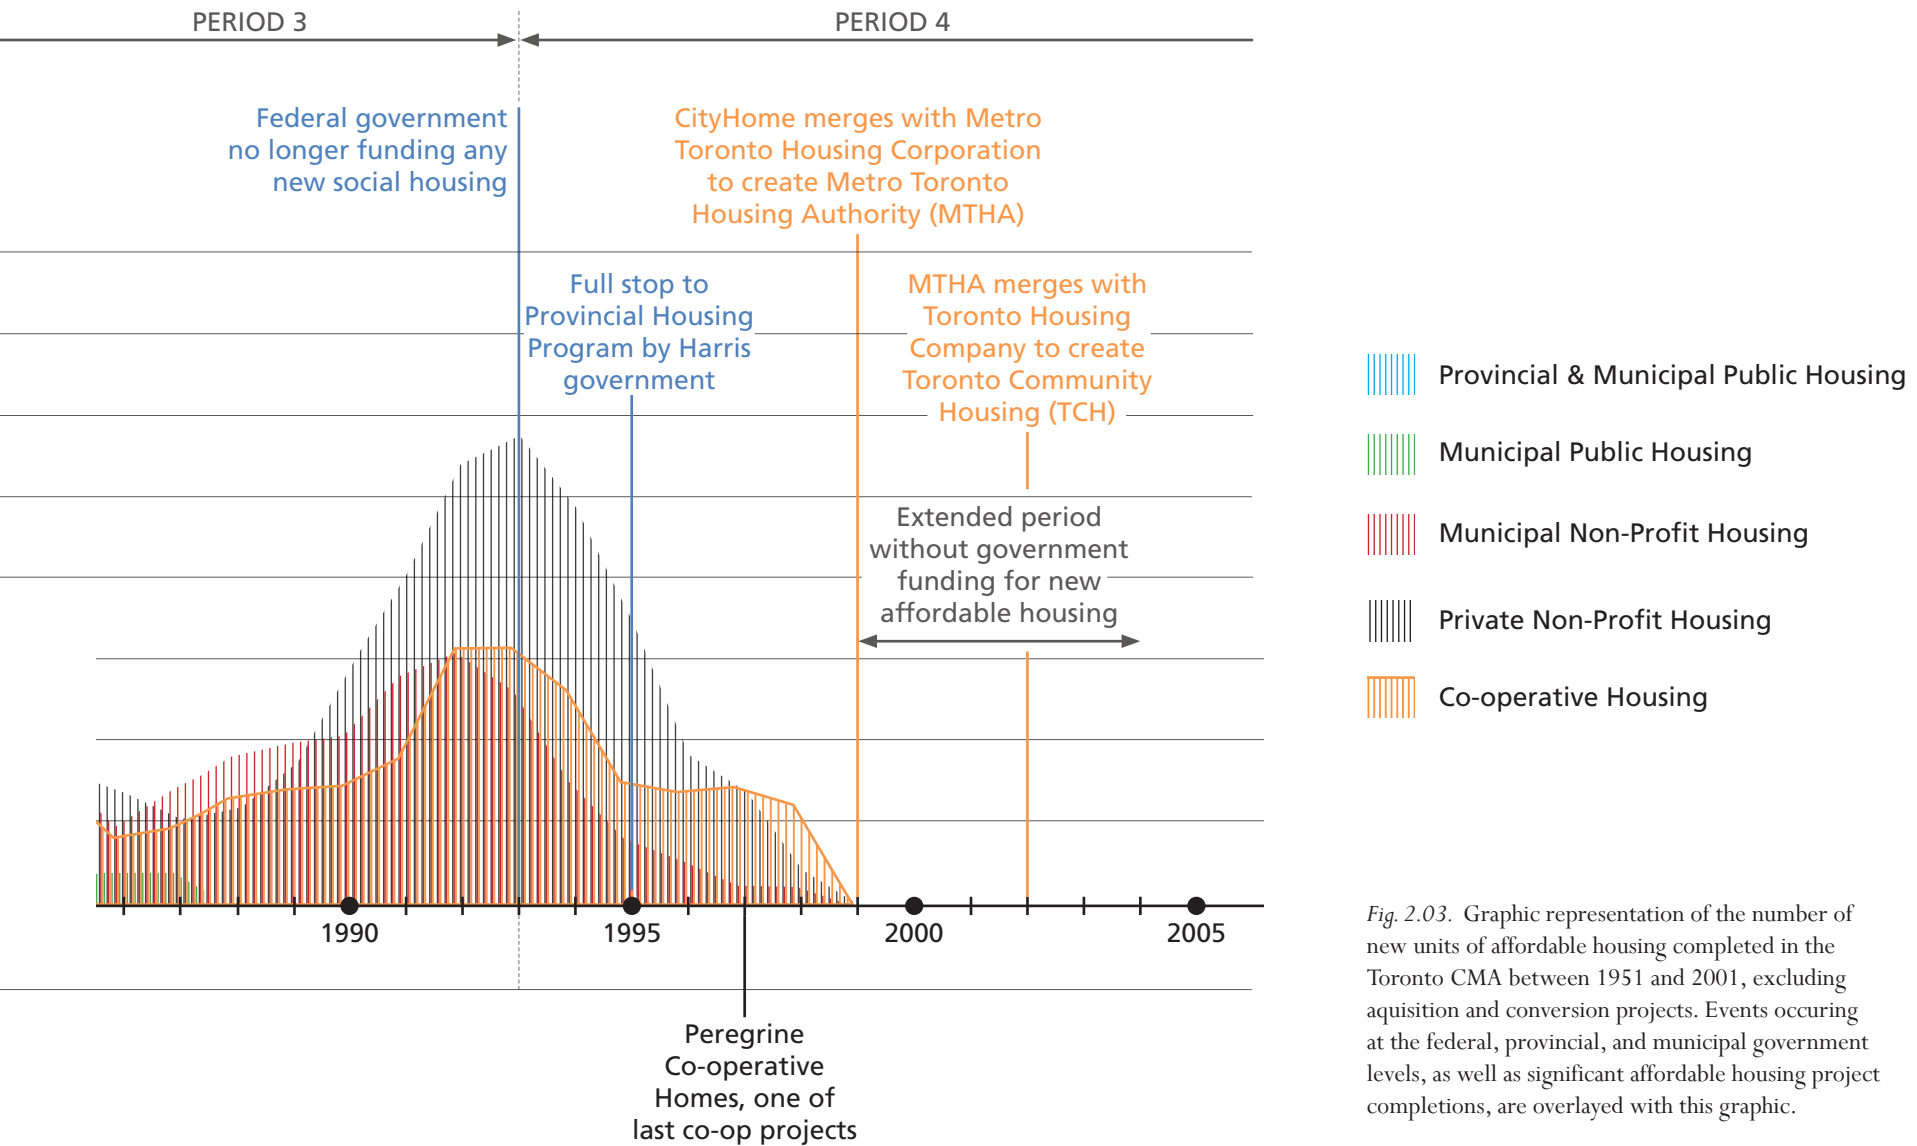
PERIOD 3

PERIOD 4

Federal government no longer funding any new social housing

CityHome merges with Metro Toronto Housing Corporation to create Metro Toronto Housing Authority (MTHA)

Full stop to Provincial Housing Program by Harris government

MTHA merges with Toronto Housing Company to create Toronto Community Housing (TCH)

Extended period without government funding for new affordable housing

1990

1995

2000

2005

Peregrine Co-operative Homes, one of last co-op projects

Provincial & Municipal Public Housing

Municipal Public Housing

Municipal Non-Profit Housing

Private Non-Profit Housing

Co-operative Housing

Fig. 2.03. Graphic representation of the number of new units of affordable housing completed in the Toronto CMA between 1951 and 2001, excluding aquisition and conversion projects. Events occuring at the federal, provincial, and municipal government levels, as well as significant affordable housing project completions, are overlayed with this graphic.